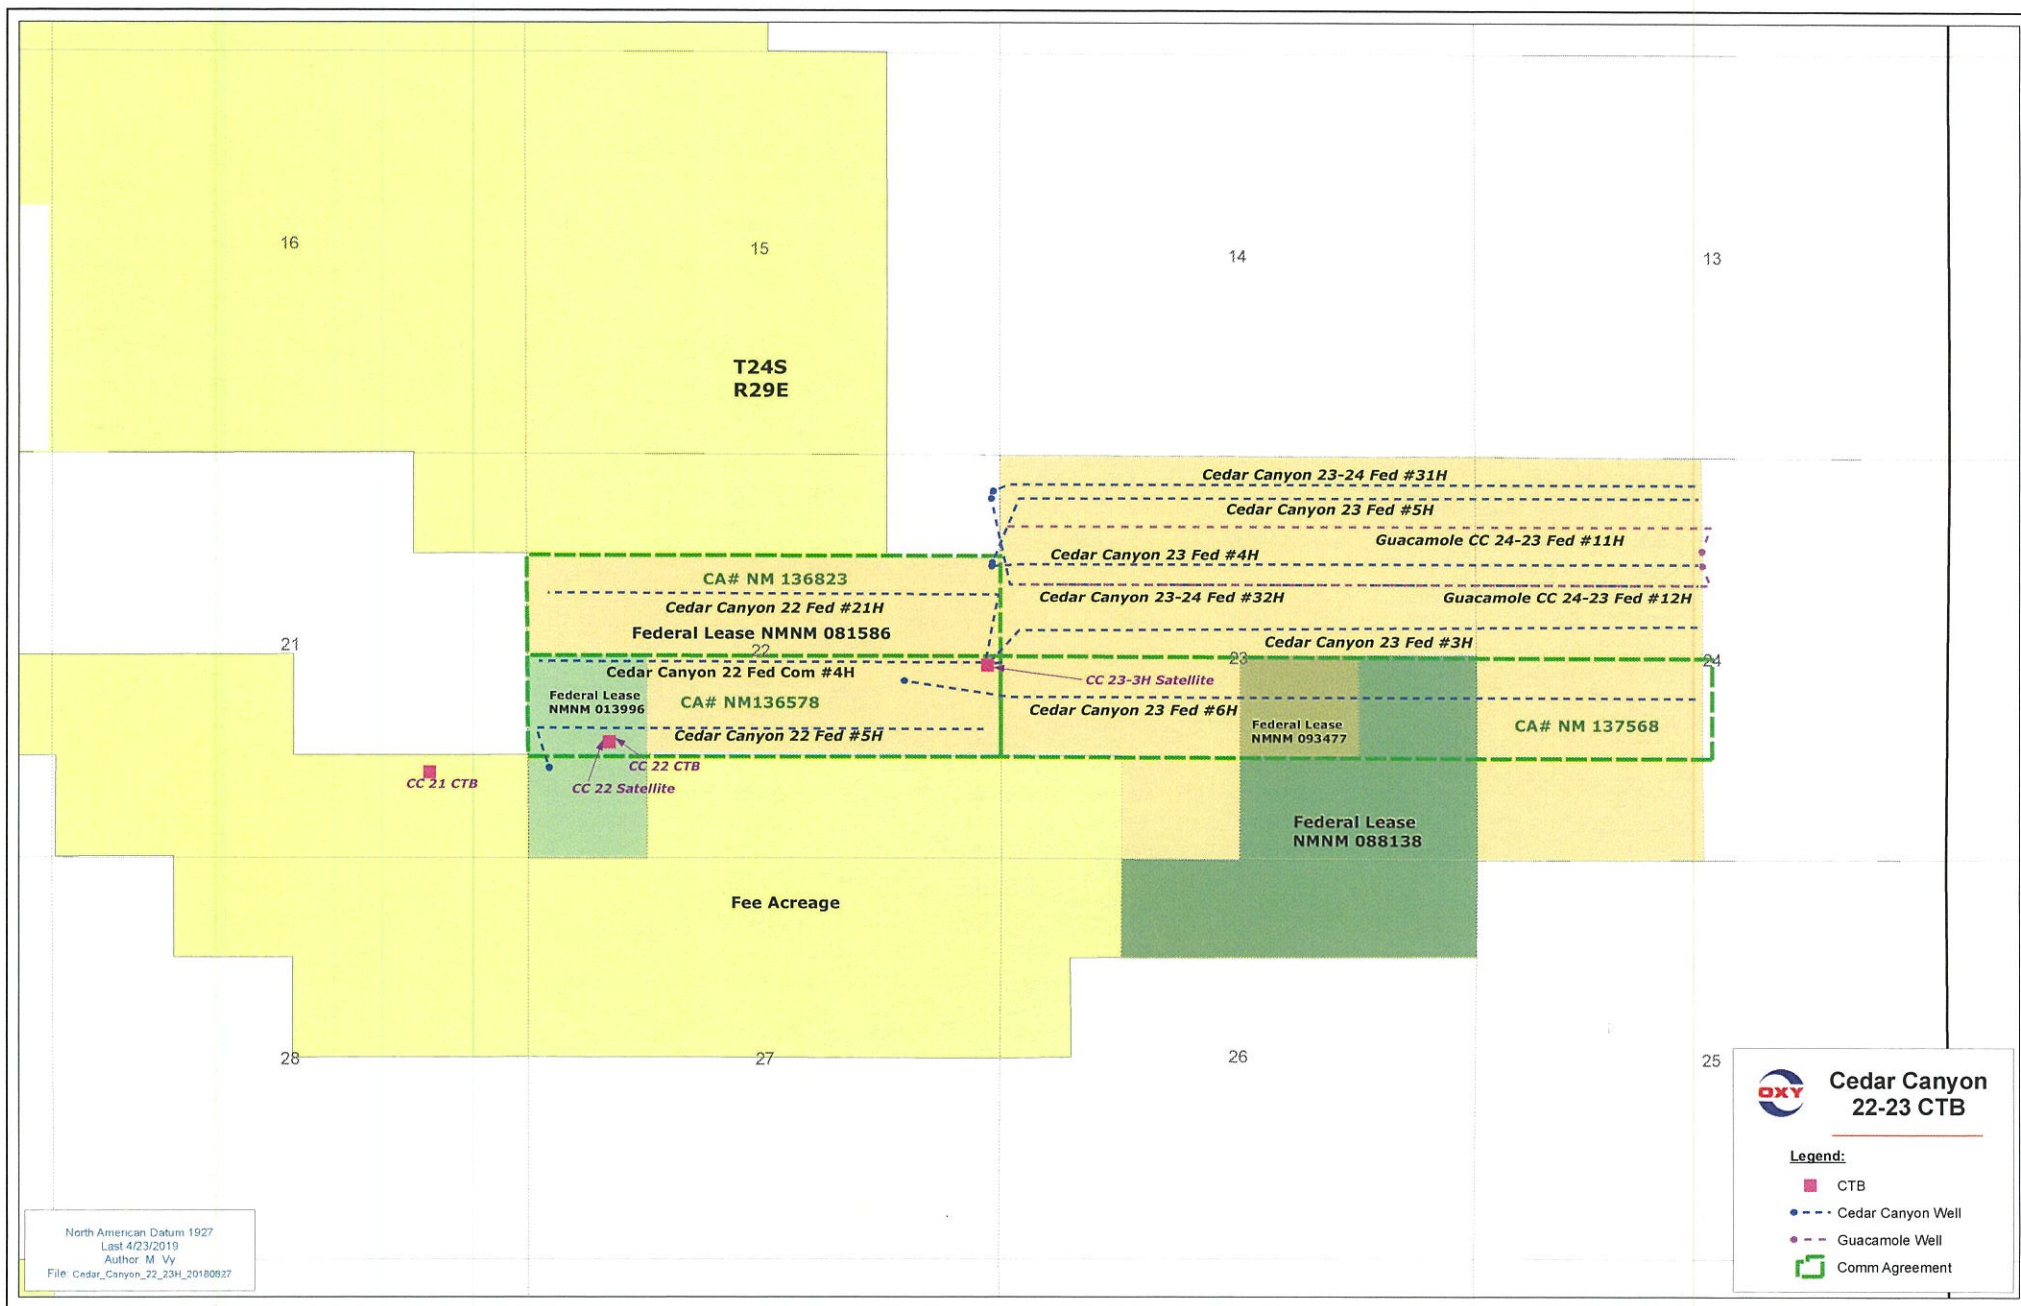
16

15

14

13

T24S
R29E

Cedar Canyon 23-24 Fed #31H

Cedar Canyon 23 Fed #5H

Guacamole CC 24-23 Fed #11H

Cedar Canyon 23 Fed #4H

CA# NM 136823

Cedar Canyon 23-24 Fed #32H

Guacamole CC 24-23 Fed #12H

Cedar Canyon 22 Fed #21H

Federal Lease NMNM 081586

Cedar Canyon 23 Fed #3H

21

22

23

24

Cedar Canyon 22 Fed Com #4H

CC 23-3H Satellite

Federal Lease NMNM 013996

CA# NM136578

Cedar Canyon 23 Fed #6H

Federal Lease NMNM 093477

CA# NM 137568

Cedar Canyon 22 Fed #5H

CC 22 CTB

CC 21 CTB

CC 22 Satellite

Federal Lease NMNM 088138

Fee Acreage

28

27

26

25

OXY

Cedar Canyon 22-23 CTB

Legend:

CTB

Cedar Canyon Well

Guacamole Well

Comm Agreement

North American Datum 1927
Last 4/23/2019
Author: M. Vy
File: Cedar_Canyon_22_23H_20180827